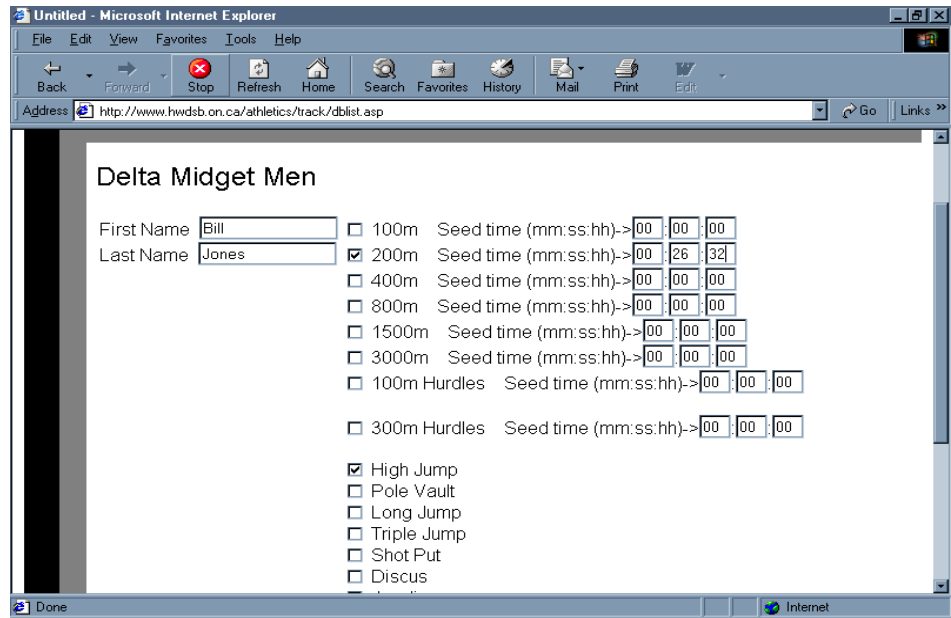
Untitled - Microsoft Internet Explorer

File Edit View Favorites Tools Help

Back Forward Stop Refresh Home Search Favorites History Mail Print Edit

Address http://www.hwdsb.on.ca/athletics/track/dblist.asp Go Links »

Delta Midget Men

First Name Bill
Last Name Jones

☐ 100m Seed time (mm:ss:hh)-> 00 : 00 : 00
☑ 200m Seed time (mm:ss:hh)-> 00 : 26 : 32
☐ 400m Seed time (mm:ss:hh)-> 00 : 00 : 00
☐ 800m Seed time (mm:ss:hh)-> 00 : 00 : 00
☐ 1500m Seed time (mm:ss:hh)-> 00 : 00 : 00
☐ 3000m Seed time (mm:ss:hh)-> 00 : 00 : 00
☐ 100m Hurdles Seed time (mm:ss:hh)-> 00 : 00 : 00

☐ 300m Hurdles Seed time (mm:ss:hh)-> 00 : 00 : 00

☑ High Jump
☐ Pole Vault
☐ Long Jump
☐ Triple Jump
☐ Shot Put
☐ Discus
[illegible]

Done Internet